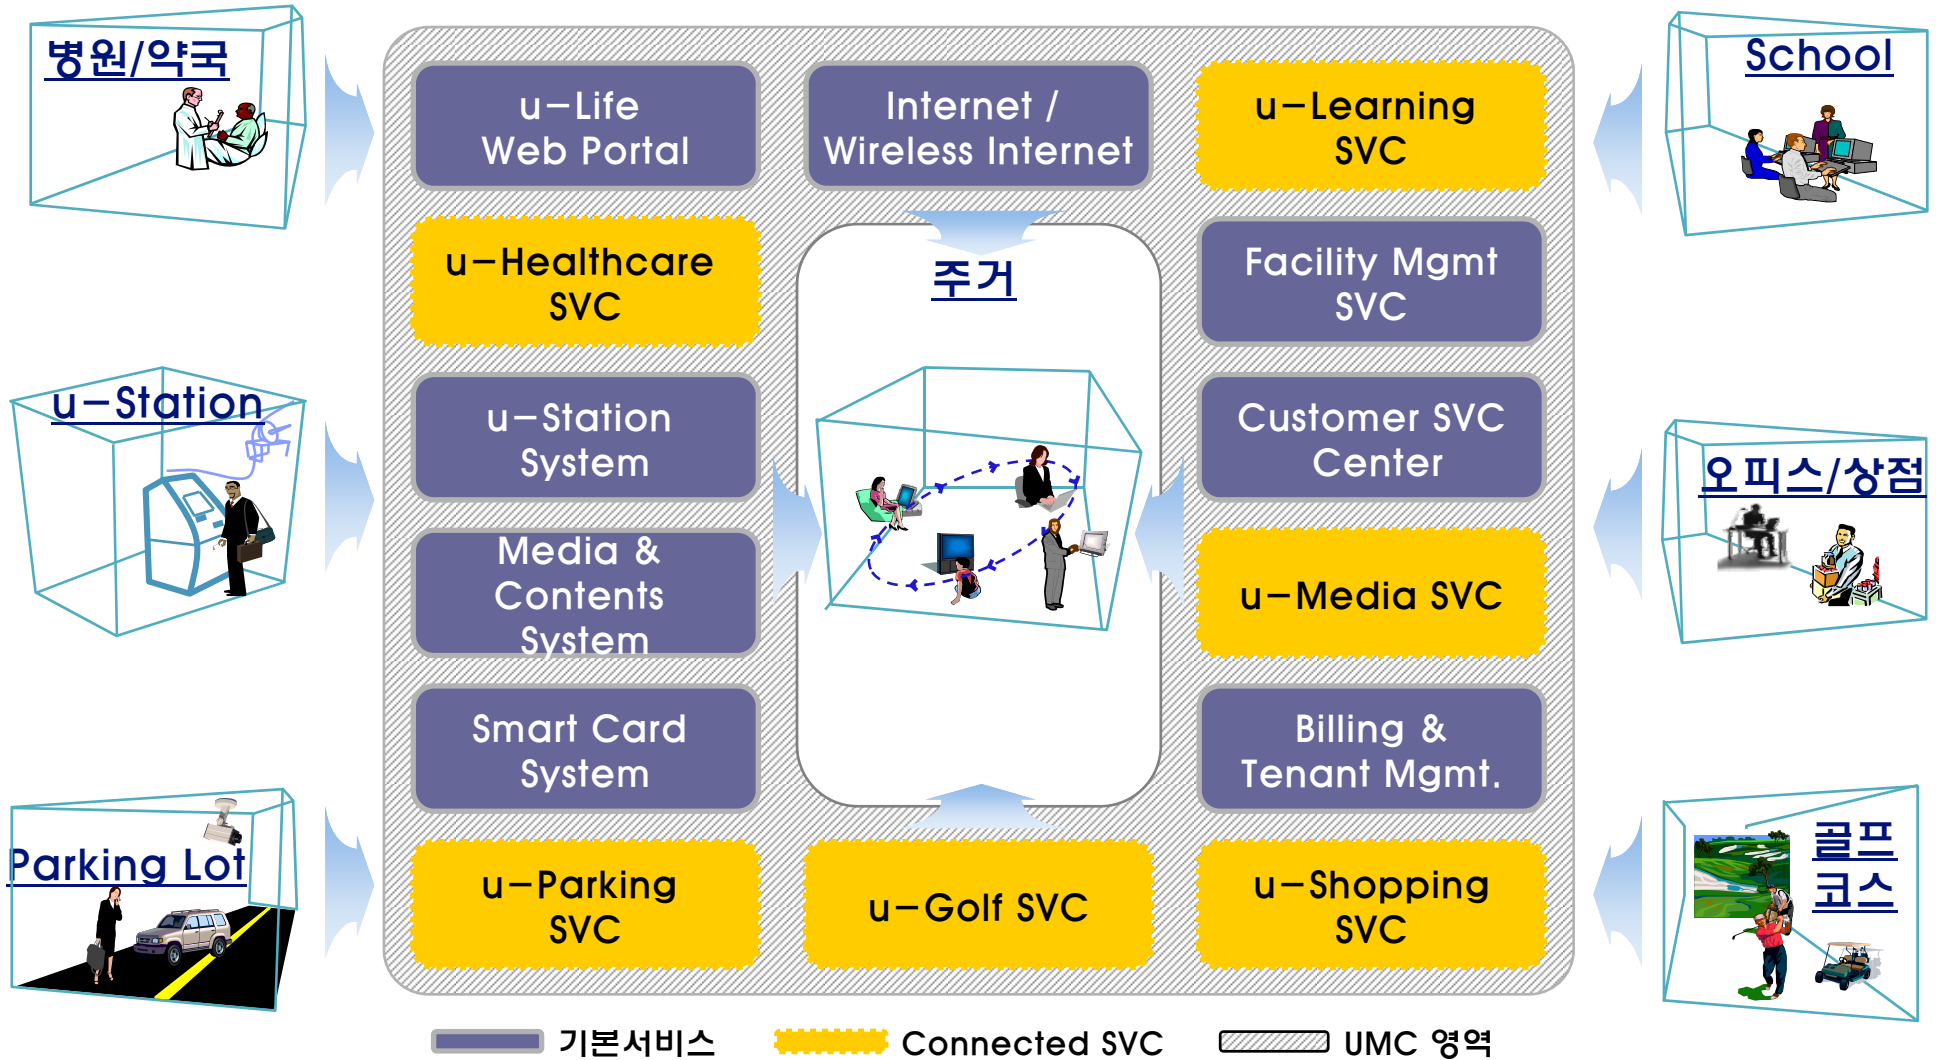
병원/약국

u–Station

Parking Lot

u–Life Web Portal

Internet / Wireless Internet

u–Learning SVC

u–Healthcare SVC

주거

Facility Mgmt SVC

u–Station System

Customer SVC Center

Media & Contents System

u–Media SVC

Smart Card System

Billing & Tenant Mgmt.

u–Parking SVC

u–Golf SVC

u–Shopping SVC

School

오피스/상점

골프 코스

기본서비스 Connected SVC UMC 영역